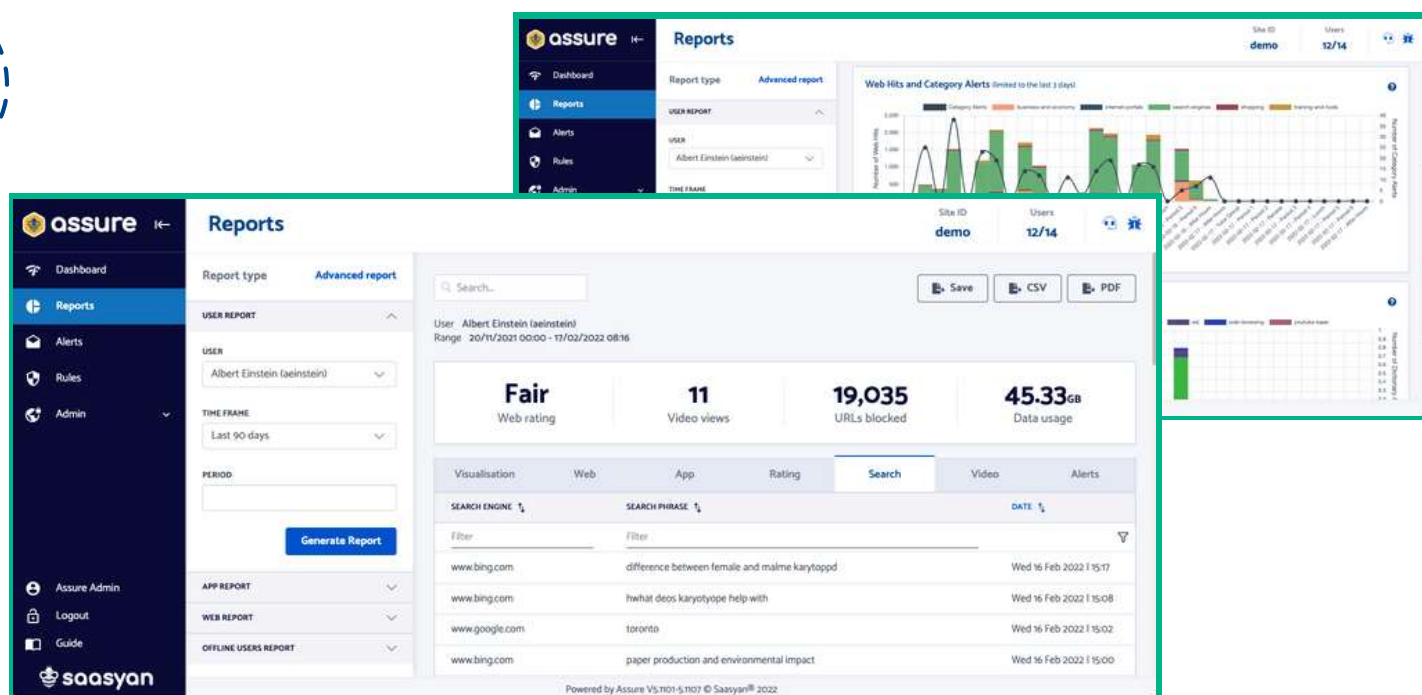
assure
Reports
Site ID demo
Users 12/14
Dashboard
Reports
Alerts
Rules
Admin
Report type
Advanced report
USER REPORT
USER
Albert Einstein (aeinstein)
TIME FRAME
Web Hits and Category Alerts (limited to the last 3 days)
Category Alerts
business and economy
internet portals
search engines
shopping
training and tools

assure
Reports
Site ID
demo
Users
12/14
Dashboard
Reports
Alerts
Rules
Admin
Report type
Advanced report
USER REPORT
USER
Albert Einstein (aeinstein)
TIME FRAME
Last 90 days
PERIOD
Generate Report
APP REPORT
WEB REPORT
OFFLINE USERS REPORT
Assure Admin
Logout
Guide
saasyan
Search...
Save
CSV
PDF
User Albert Einstein (aeinstein)
Range 20/11/2021 00:00 - 17/02/2022 08:16
Fair
Web rating
11
Video views
19,035
URLs blocked
45.33GB
Data usage
Visualisation
Web
App
Rating
Search
Video
Alerts

| SEARCH ENGINE | SEARCH PHRASE | DATE |
|---|---|---|
| Filter | Filter | |
| www.bing.com | difference between female and malme karytoppd | Wed 16 Feb 2022 \| 15:17 |
| www.bing.com | hwhat deos karyotyope help with | Wed 16 Feb 2022 \| 15:08 |
| www.google.com | toronto | Wed 16 Feb 2022 \| 15:02 |
| www.bing.com | paper production and environmental impact | Wed 16 Feb 2022 \| 15:00 |

Powered by Assure V5.1101-5.1107 © Saasyan® 2022